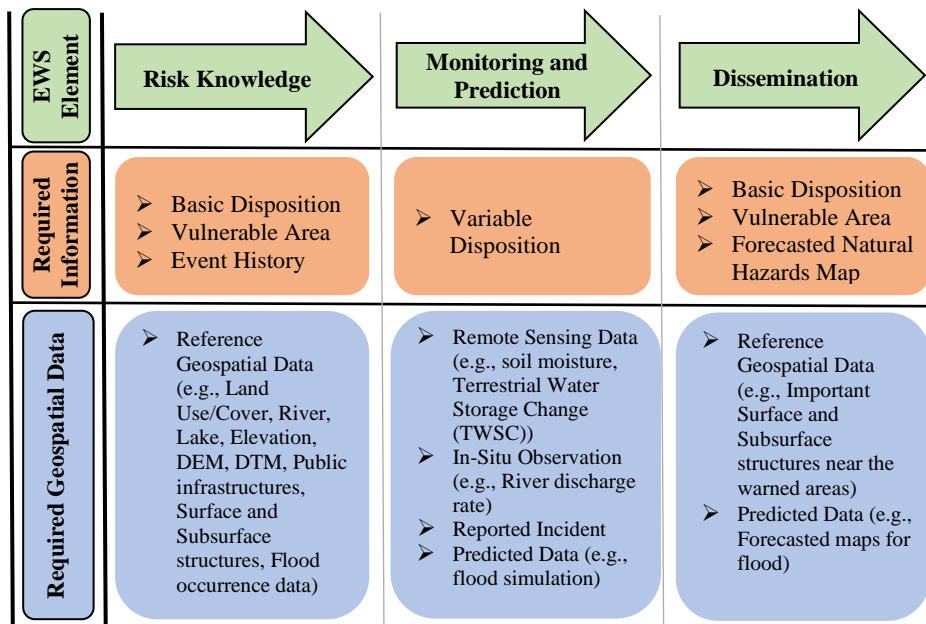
| EWS Element | Risk Knowledge | Monitoring and Prediction | Dissemination |
|---|---|---|---|
| Required Information | ➢ Basic Disposition<br>➢ Vulnerable Area<br>➢ Event History | ➢ Variable Disposition | ➢ Basic Disposition<br>➢ Vulnerable Area<br>➢ Forecasted Natural Hazards Map |
| Required Geospatial Data | ➢ Reference Geospatial Data (e.g., Land Use/Cover, River, Lake, Elevation, DEM, DTM, Public infrastructures, Surface and Subsurface structures, Flood occurrence data) | ➢ Remote Sensing Data (e.g., soil moisture, Terrestrial Water Storage Change (TWSC))<br>➢ In-Situ Observation (e.g., River discharge rate)<br>➢ Reported Incident<br>➢ Predicted Data (e.g., flood simulation) | ➢ Reference Geospatial Data (e.g., Important Surface and Subsurface structures near the warned areas)<br>➢ Predicted Data (e.g., Forecasted maps for flood) |